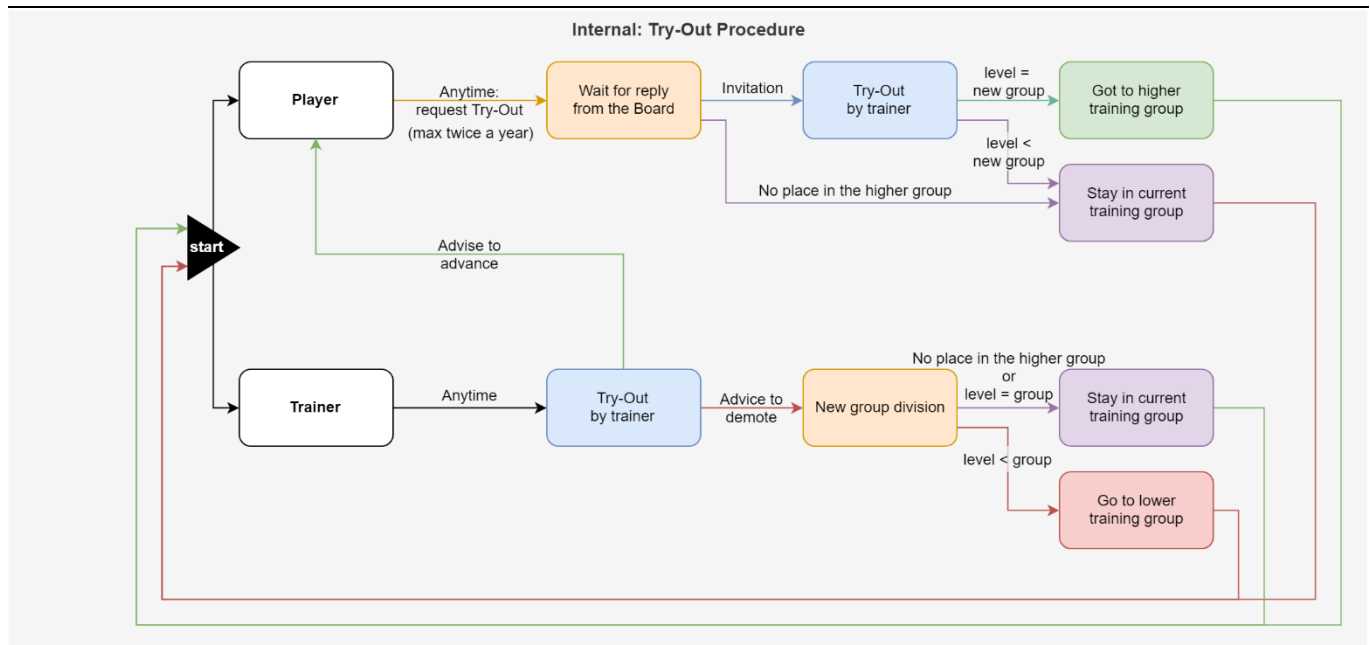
Internal: Try-Out Procedure

start

Player

Anytime: request Try-Out (max twice a year)

Wait for reply from the Board

Invitation

Try-Out by trainer

level = new group

Got to higher training group

level < new group

No place in the higher group

Stay in current training group

Advise to advance

Trainer

Anytime

Try-Out by trainer

Advice to demote

New group division

No place in the higher group or level = group

Stay in current training group

level < group

Go to lower training group